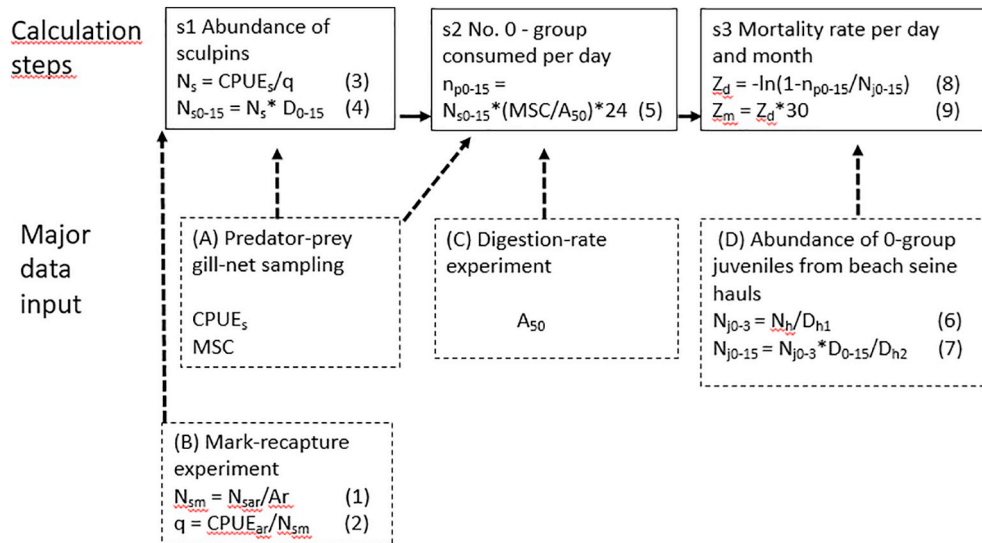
Calculation steps

s1 Abundance of sculpins
$N_s = CPUE_s/q$ (3)
$N_{s0-15} = N_s * D_{0-15}$ (4)

s2 No. 0 - group consumed per day
$n_{p0-15} =$
$N_{s0-15}*(MSC/A_{50})*24$ (5)

s3 Mortality rate per day and month
$Z_d = -\ln(1-n_{p0-15}/N_{j0-15})$ (8)
$Z_m = Z_d*30$ (9)

Major data input

(A) Predator-prey gill-net sampling

$CPUE_s$
MSC

(C) Digestion-rate experiment

$A_{50}$

(D) Abundance of 0-group juveniles from beach seine hauls
$N_{j0-3} = N_h/D_{h1}$ (6)
$N_{j0-15} = N_{j0-3}*D_{0-15}/D_{h2}$ (7)

(B) Mark-recapture experiment
$N_{sm} = N_{sar}/Ar$ (1)
$q = CPUE_{ar}/N_{sm}$ (2)